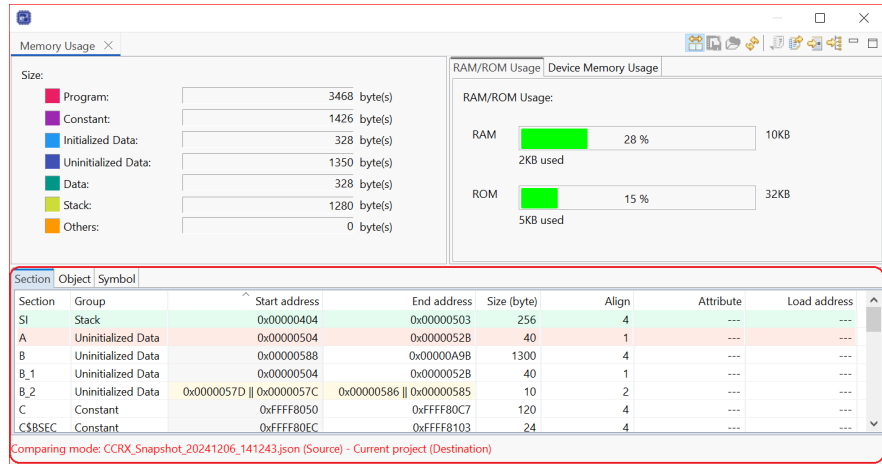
Memory Usage ×

Size:

| | | |
|---|---|---|
| Program: | 3468 | byte(s) |
| Constant: | 1426 | byte(s) |
| Initialized Data: | 328 | byte(s) |
| Uninitialized Data: | 1350 | byte(s) |
| Data: | 328 | byte(s) |
| Stack: | 1280 | byte(s) |
| Others: | 0 | byte(s) |

RAM/ROM Usage | Device Memory Usage

RAM/ROM Usage:

RAM 28 % 10KB
2KB used

ROM 15 % 32KB
5KB used

Section | Object | Symbol

| Section | Group | Start address | End address | Size (byte) | Align | Attribute | Load address |
|---|---|---|---|---|---|---|---|
| SI | Stack | 0x00000404 | 0x00000503 | 256 | 4 | --- | --- |
| A | Uninitialized Data | 0x00000504 | 0x0000052B | 40 | 1 | --- | --- |
| B | Uninitialized Data | 0x00000588 | 0x00000A9B | 1300 | 4 | --- | --- |
| B_1 | Uninitialized Data | 0x00000504 | 0x0000052B | 40 | 1 | --- | --- |
| B_2 | Uninitialized Data | 0x0000057D \|\| 0x0000057C | 0x00000586 \|\| 0x00000585 | 10 | 2 | --- | --- |
| C | Constant | 0xFFFF8050 | 0xFFFF80C7 | 120 | 4 | --- | --- |
| C$BSEC | Constant | 0xFFFF80EC | 0xFFFF8103 | 24 | 4 | --- | --- |

Comparing mode: CCRX_Snapshot_20241206_141243.json (Source) - Current project (Destination)